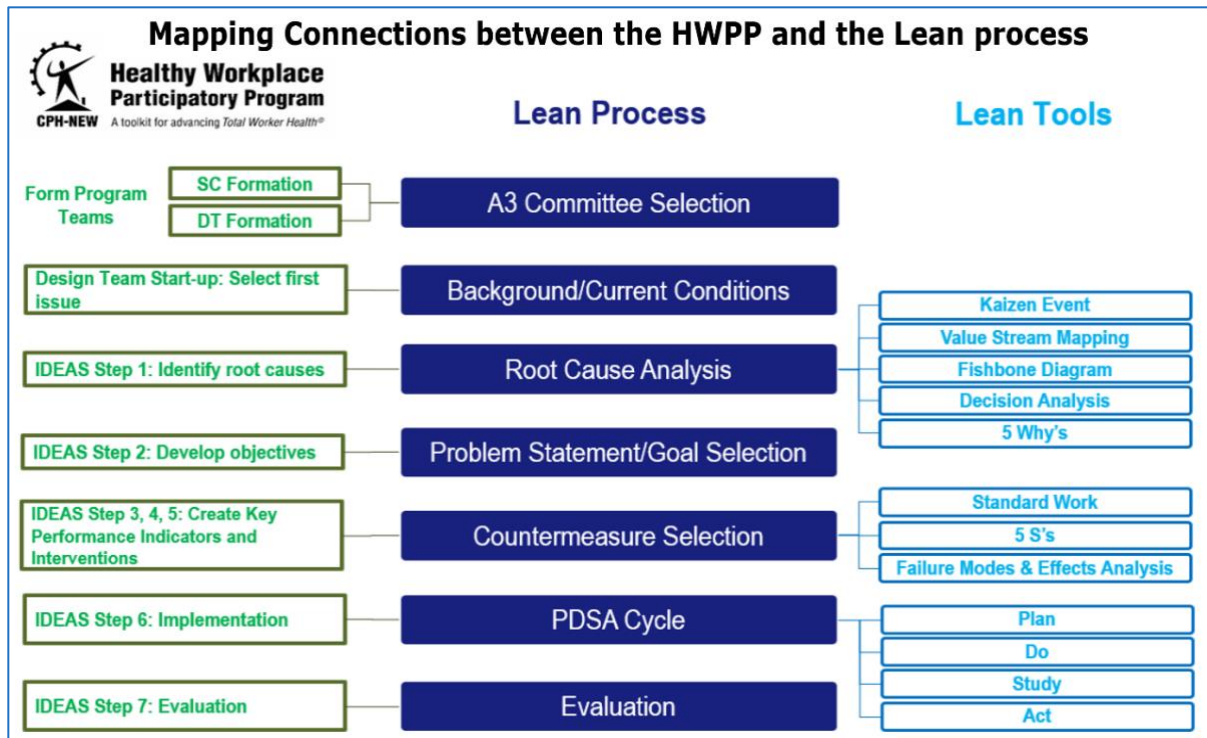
Mapping Connections between the HWPP and the Lean process

Healthy Workplace Participatory Program
CPH-NEW A toolkit for advancing Total Worker Health®

Lean Process

Lean Tools

Form Program Teams

SC Formation

DT Formation

A3 Committee Selection

Design Team Start-up: Select first issue

Background/Current Conditions

IDEAS Step 1: Identify root causes

Root Cause Analysis

Kaizen Event

Value Stream Mapping

Fishbone Diagram

Decision Analysis

5 Why's

IDEAS Step 2: Develop objectives

Problem Statement/Goal Selection

IDEAS Step 3, 4, 5: Create Key Performance Indicators and Interventions

Countermeasure Selection

Standard Work

5 S's

Failure Modes & Effects Analysis

IDEAS Step 6: Implementation

PDSA Cycle

Plan

Do

Study

Act

IDEAS Step 7: Evaluation

Evaluation